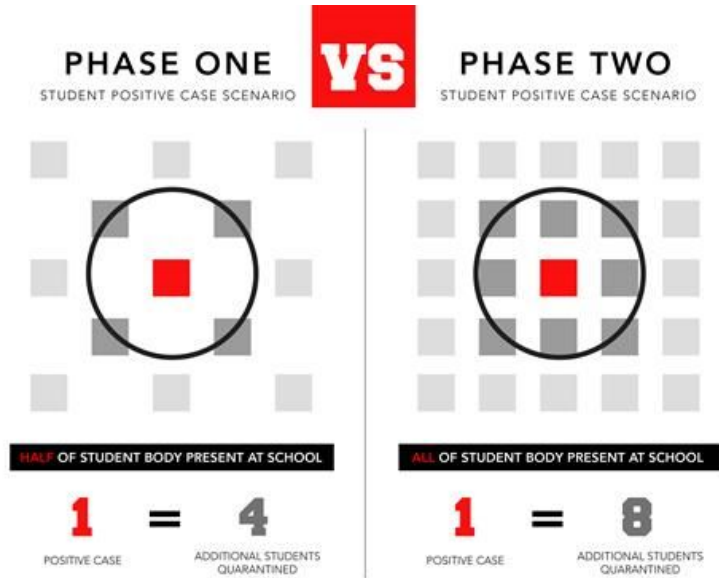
PHASE ONE
STUDENT POSITIVE CASE SCENARIO

VS

PHASE TWO
STUDENT POSITIVE CASE SCENARIO

HALF OF STUDENT BODY PRESENT AT SCHOOL

1 = 4

POSITIVE CASE

ADDITIONAL STUDENTS QUARANTINED

ALL OF STUDENT BODY PRESENT AT SCHOOL

1 = 8

POSITIVE CASE

ADDITIONAL STUDENTS QUARANTINED